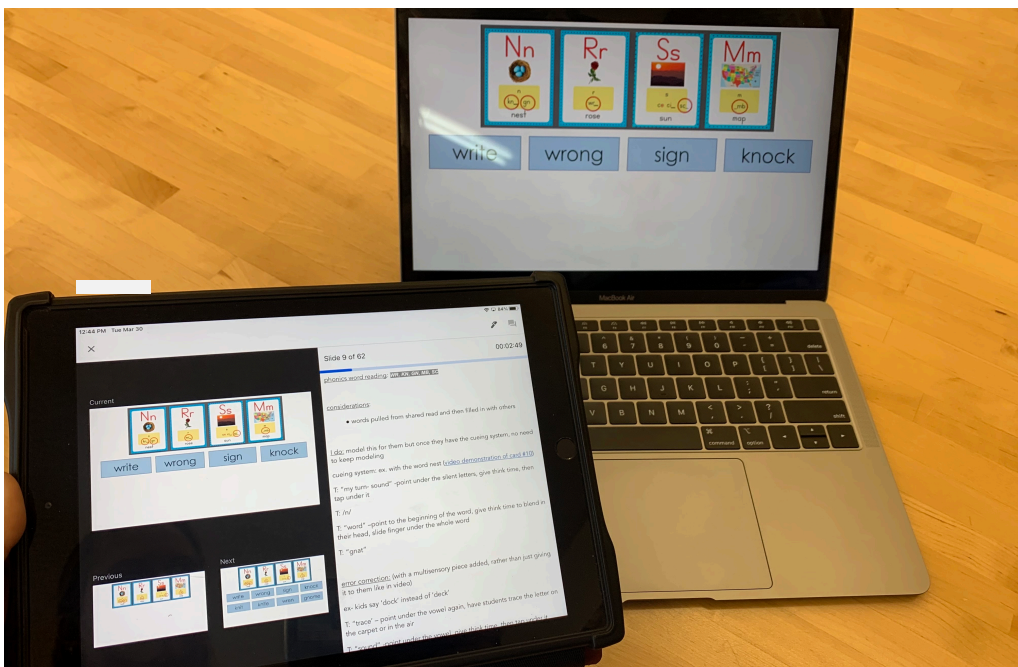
Nn
kn gn
nest

Rr
wr
rose

Ss
ce ci sc
sun

Mm
mb
map

write
wrong
sign
knock

MacBook Air

12:44 PM Tue Mar 30

Slide 9 of 62

00:02:49

phonics word reading: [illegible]

considerations:

• words pulled from shared read and then filled in with others

I do: model this for them but once they have the cueing system, no need to keep modeling

cueing system: ex. with the word nest (video demonstration of card #10)

T: "my turn- sound" -point under the silent letters, give think time, then tap under it

T: /n/

T: "word" -point to the beginning of the word, give think time to blend in their head, slide finger under the whole word

T: "gnat"

error correction: (with a multisensory piece added, rather than just giving it to them like in video)

ex- kids say 'dock' instead of 'deck'

T: "trace" - point under the vowel again, have students trace the letter on the carpet or in the air

Current

Nn
Rr
Ss
Mm

write
wrong
sign
knock

Previous

Next

write
wrong
sign
knock

delete
return
shift
command
option